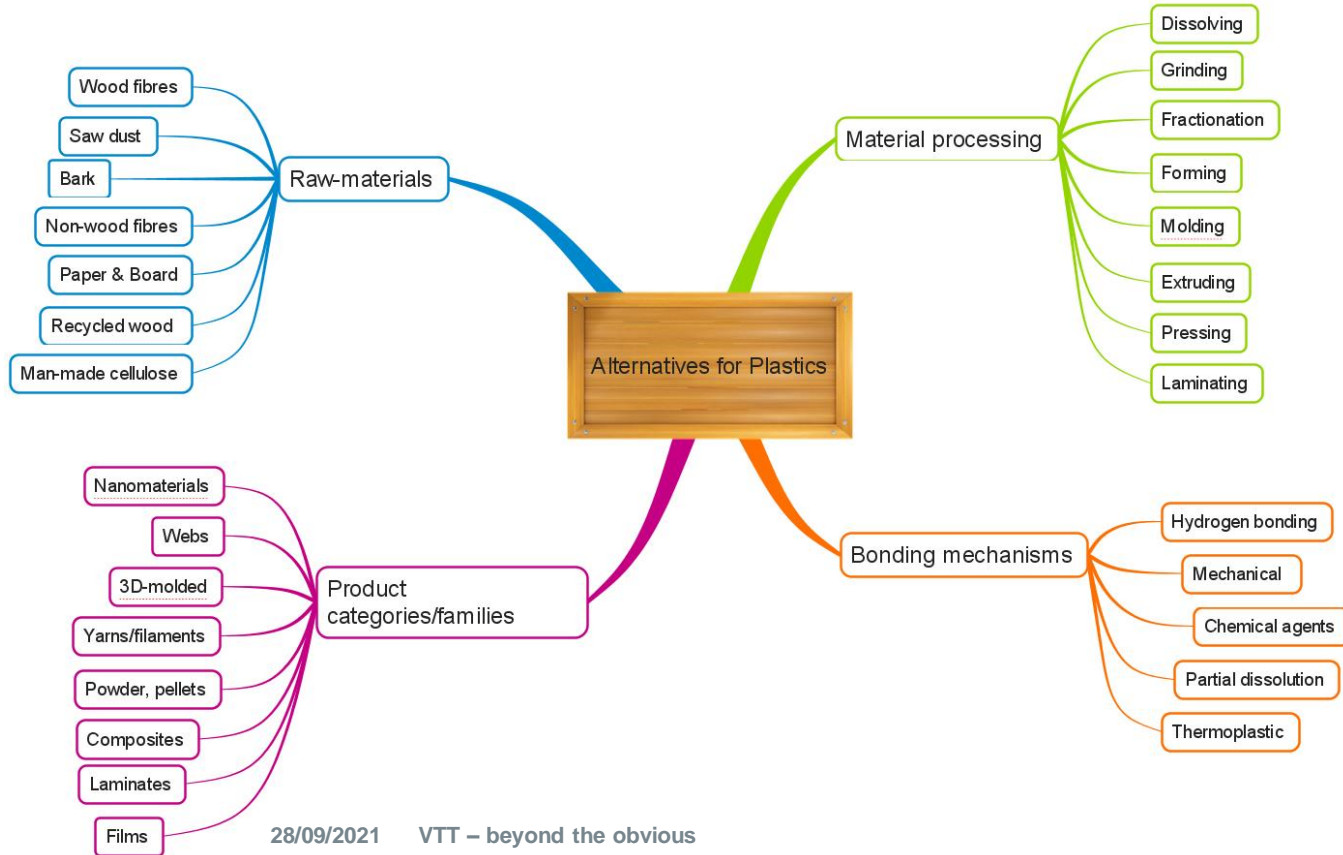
Alternatives for Plastics

Raw-materials
Wood fibres
Saw dust
Bark
Non-wood fibres
Paper & Board
Recycled wood
Man-made cellulose

Material processing
Dissolving
Grinding
Fractionation
Forming
Molding
Extruding
Pressing
Laminating

Product categories/families
Nanomaterials
Webs
3D-molded
Yarns/filaments
Powder, pellets
Composites
Laminates
Films

Bonding mechanisms
Hydrogen bonding
Mechanical
Chemical agents
Partial dissolution
Thermoplastic

28/09/2021 VTT – beyond the obvious